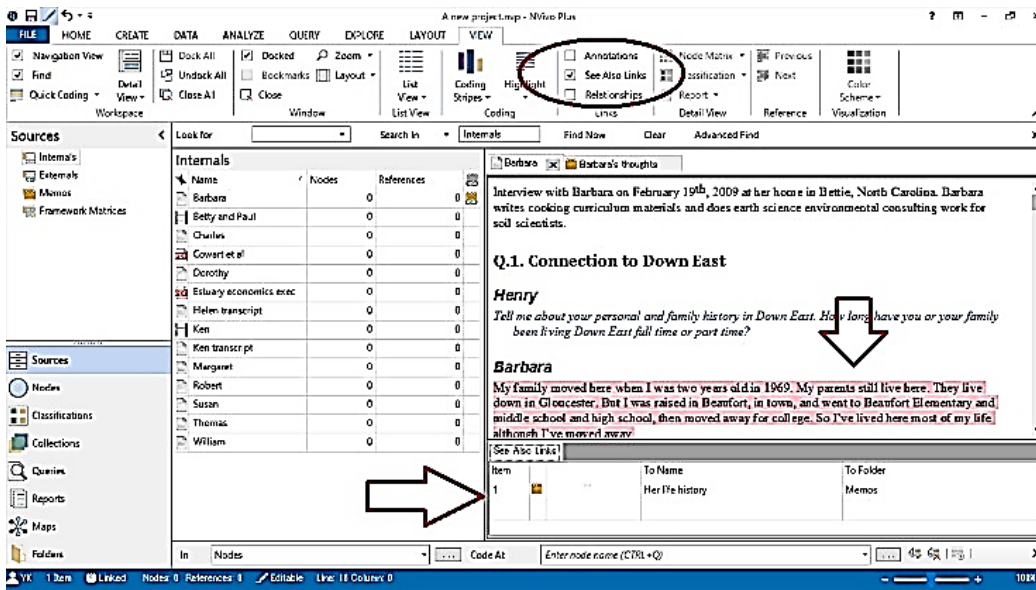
A new project.nvp - NVivo Plus

FILE HOME CREATE DATA ANALYZE QUERY EXPLORE LAYOUT VIEW

Navigation View
Find
Quick Coding
Detail View
Workspace

Dock All
Undock All
Close All
Docked
Bookmarks
Close
Zoom
Layout
Window

List View
List View

Coding Stripes
Highlight
Coding

Annotations
See Also Links
Relationships
Links

Node Matrix
Classification
Report
Detail View

Previous
Next
Reference

Color Scheme
Visualization

Sources
Look for
Search In
Internals
Find Now
Clear
Advanced Find

Internals
Externals
Memos
Framework Matrices

Internals

| Name | Nodes | References |
|---|---|---|
| Barbara | 0 | 0 |
| Betty and Paul | 0 | 0 |
| Charles | 0 | 0 |
| Cowart et al | 0 | 0 |
| Dorothy | 0 | 0 |
| Estuary economics exec | 0 | 0 |
| Helen transcript | 0 | 0 |
| Ken | 0 | 0 |
| Ken transcript | 0 | 0 |
| Margaret | 0 | 0 |
| Robert | 0 | 0 |
| Susan | 0 | 0 |
| Thomas | 0 | 0 |
| William | 0 | 0 |

Barbara
Barbara's thoughts

Interview with Barbara on February 19th, 2009 at her home in Bettie, North Carolina. Barbara writes cooking curriculum materials and does earth science environmental consulting work for soil scientists.

Q.1. Connection to Down East

Henry
Tell me about your personal and family history in Down East. How long have you or your family been living Down East full time or part time?

Barbara
My family moved here when I was two years old in 1969. My parents still live here. They live down in Gloucester. But I was raised in Beaufort, in town, and went to Beaufort Elementary and middle school and high school, then moved away for college. So I've lived here most of my life, although I've moved away

See Also Links

| Item | | To Name | To Folder |
|---|---|---|---|
| 1 | | Her life history | Memos |

Sources
Nodes
Classifications
Collections
Queries
Reports
Maps
Folders

In Nodes
Code At
Enter node name (CTRL+Q)

YK 1 Item Linked Nodes: 0 References: 1 Editable Line: 11 Column: 0